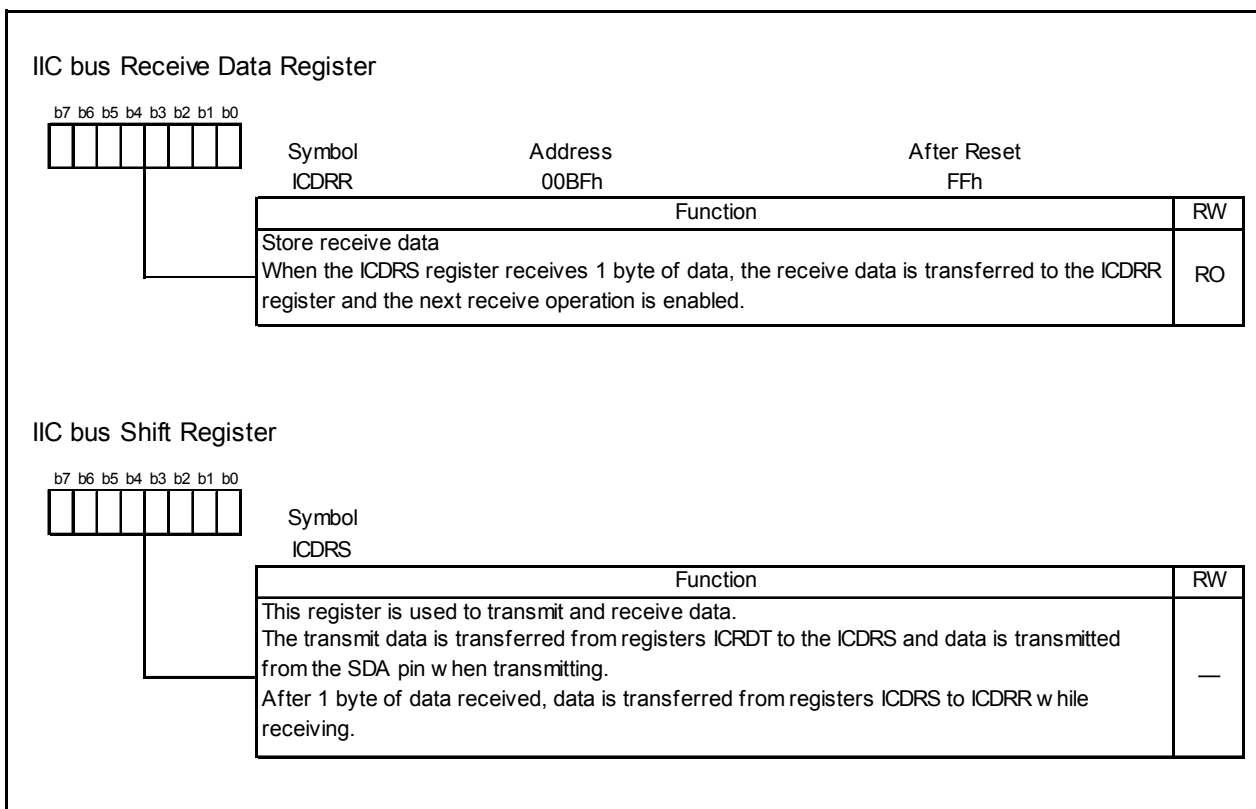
IIC bus Receive Data Register

b7 b6 b5 b4 b3 b2 b1 b0

| Symbol | Address | After Reset |
|---|---|---|
| ICDRR | 00BFh | FFh |

| Function | RW |
|---|---|
| Store receive data<br>When the ICDRS register receives 1 byte of data, the receive data is transferred to the ICDRR register and the next receive operation is enabled. | RO |

IIC bus Shift Register

b7 b6 b5 b4 b3 b2 b1 b0

Symbol
ICDRS

| Function | RW |
|---|---|
| This register is used to transmit and receive data.<br>The transmit data is transferred from registers ICRDT to the ICDRS and data is transmitted from the SDA pin w hen transmitting.<br>After 1 byte of data received, data is transferred from registers ICDRS to ICDRR w hile receiving. | — |